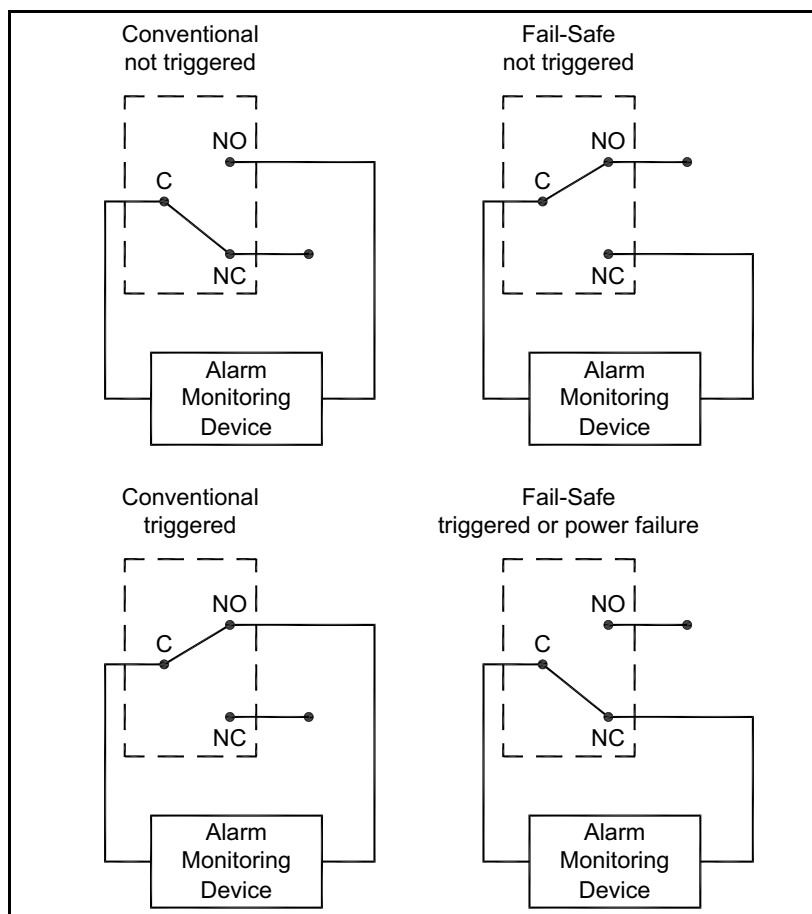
Conventional
not triggered

NO
C
NC

Alarm
Monitoring
Device

Fail-Safe
not triggered

NO
C
NC

Alarm
Monitoring
Device

Conventional
triggered

NO
C
NC

Alarm
Monitoring
Device

Fail-Safe
triggered or power failure

NO
C
NC

Alarm
Monitoring
Device